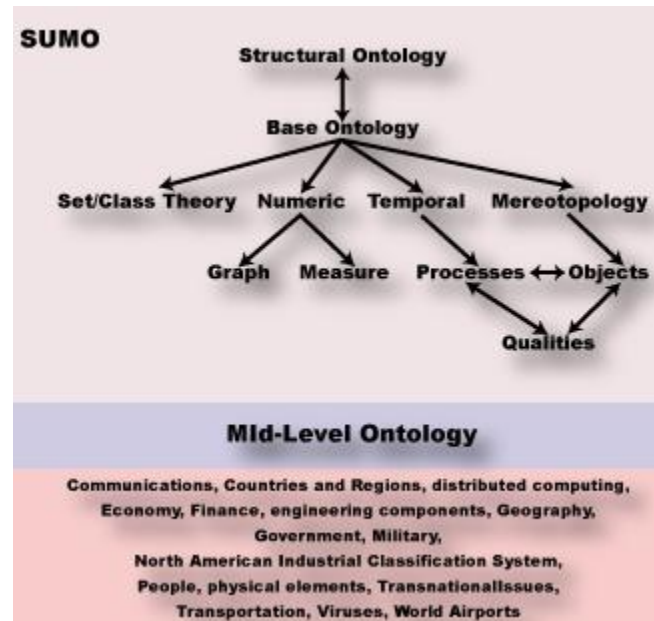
SUMO

Structural Ontology

Base Ontology

Set/Class Theory Numeric Temporal Mereotopology

Graph Measure Processes Objects

Qualities

MId-Level Ontology

Communications, Countries and Regions, distributed computing, Economy, Finance, engineering components, Geography, Government, Military, North American Industrial Classification System, People, physical elements, TransnationalIssues, Transportation, Viruses, World Airports